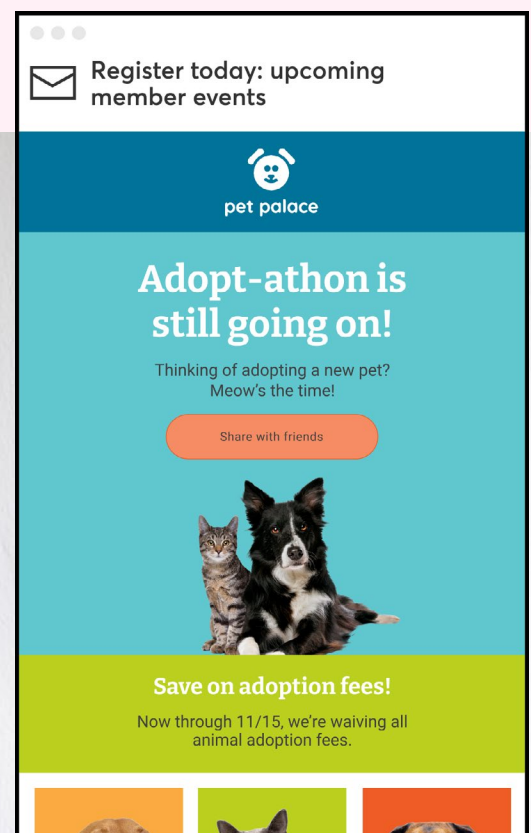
Register today: upcoming member events

pet palace

Adopt-athon is still going on!

Thinking of adopting a new pet? Meow's the time!

Share with friends

Save on adoption fees!

Now through 11/15, we're waiving all animal adoption fees.